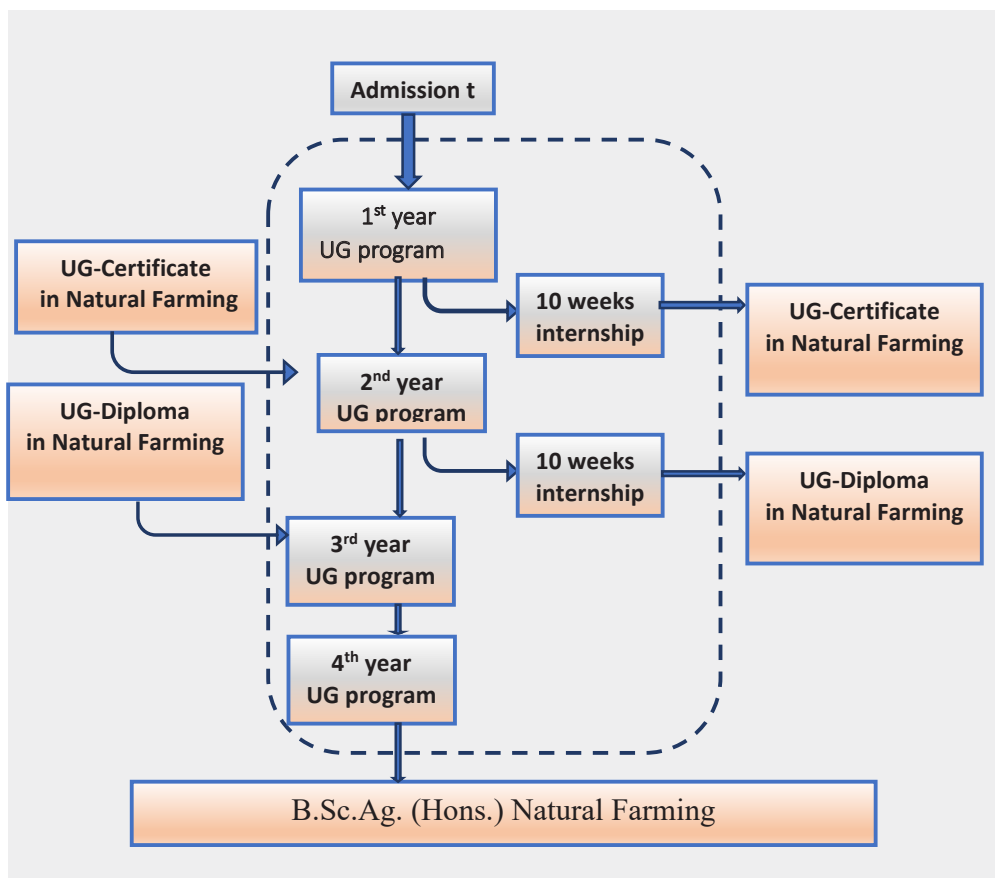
Admission t

1$^{st}$ year UG program

UG-Certificate in Natural Farming

10 weeks internship

UG-Certificate in Natural Farming

2$^{nd}$ year UG program

UG-Diploma in Natural Farming

10 weeks internship

UG-Diploma in Natural Farming

3$^{rd}$ year UG program

4$^{th}$ year UG program

B.Sc.Ag. (Hons.) Natural Farming